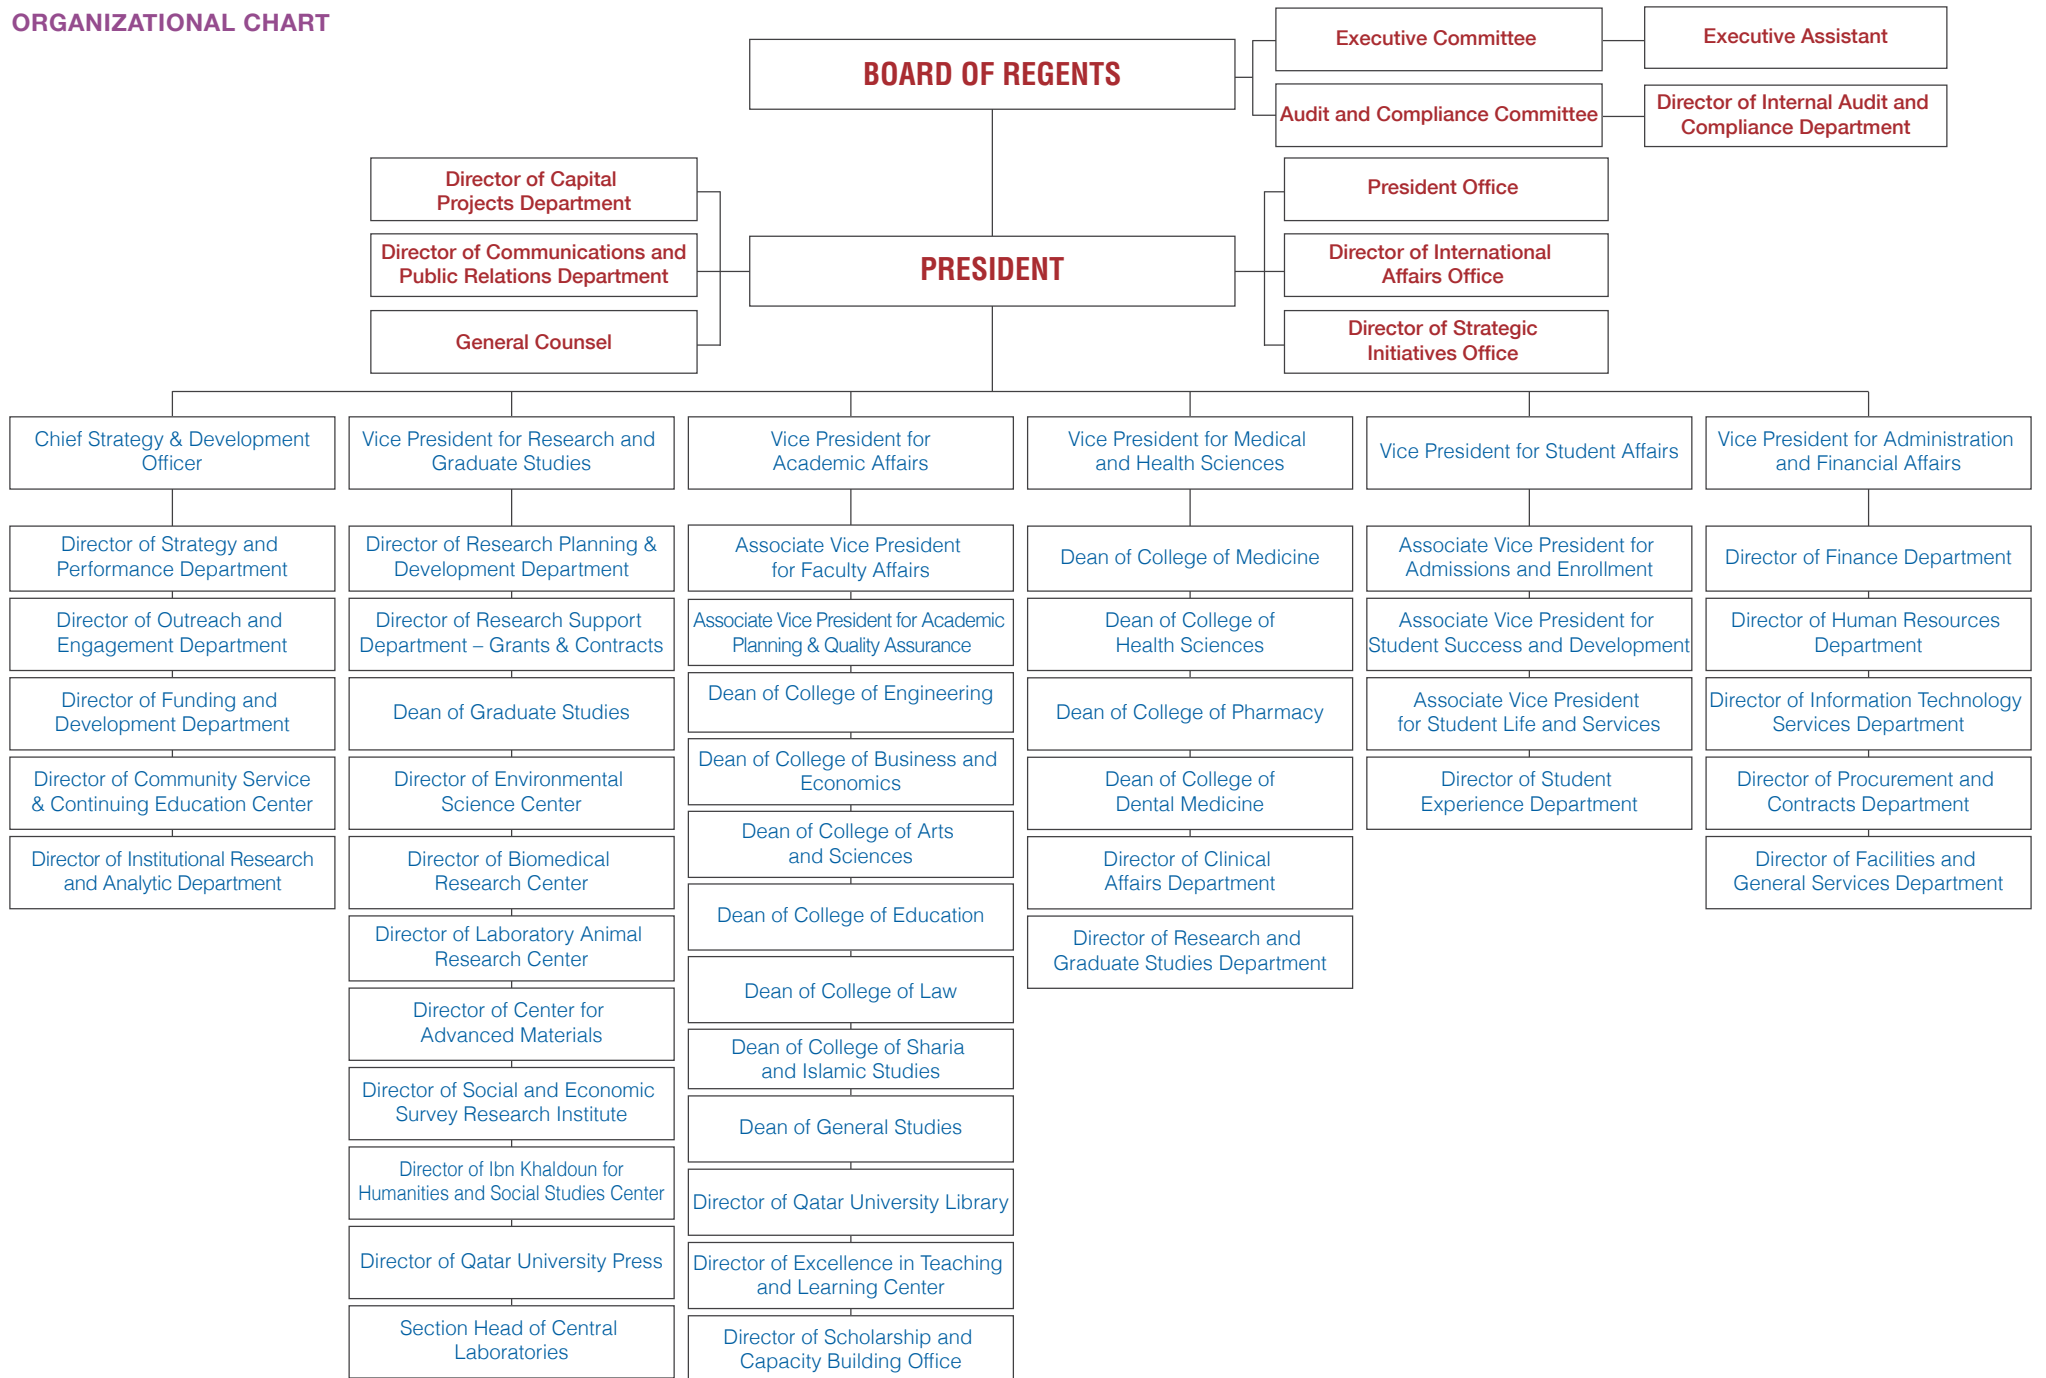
ORGANIZATIONAL CHART

BOARD OF REGENTS

Executive Committee

Executive Assistant

Audit and Compliance Committee

Director of Internal Audit and Compliance Department

Director of Capital Projects Department

Director of Communications and Public Relations Department

General Counsel

PRESIDENT

President Office

Director of International Affairs Office

Director of Strategic Initiatives Office

Chief Strategy & Development Officer

Director of Strategy and Performance Department

Director of Outreach and Engagement Department

Director of Funding and Development Department

Director of Community Service & Continuing Education Center

Director of Institutional Research and Analytic Department

Vice President for Research and Graduate Studies

Director of Research Planning & Development Department

Director of Research Support Department – Grants & Contracts

Dean of Graduate Studies

Director of Environmental Science Center

Director of Biomedical Research Center

Director of Laboratory Animal Research Center

Director of Center for Advanced Materials

Director of Social and Economic Survey Research Institute

Director of Ibn Khaldoun for Humanities and Social Studies Center

Director of Qatar University Press

Section Head of Central Laboratories

Vice President for Academic Affairs

Associate Vice President for Faculty Affairs

Associate Vice President for Academic Planning & Quality Assurance

Dean of College of Engineering

Dean of College of Business and Economics

Dean of College of Arts and Sciences

Dean of College of Education

Dean of College of Law

Dean of College of Sharia and Islamic Studies

Dean of General Studies

Director of Qatar University Library

Director of Excellence in Teaching and Learning Center

Director of Scholarship and Capacity Building Office

Vice President for Medical and Health Sciences

Dean of College of Medicine

Dean of College of Health Sciences

Dean of College of Pharmacy

Dean of College of Dental Medicine

Director of Clinical Affairs Department

Director of Research and Graduate Studies Department

Vice President for Student Affairs

Associate Vice President for Admissions and Enrollment

Associate Vice President for Student Success and Development

Associate Vice President for Student Life and Services

Director of Student Experience Department

Vice President for Administration and Financial Affairs

Director of Finance Department

Director of Human Resources Department

Director of Information Technology Services Department

Director of Procurement and Contracts Department

Director of Facilities and General Services Department